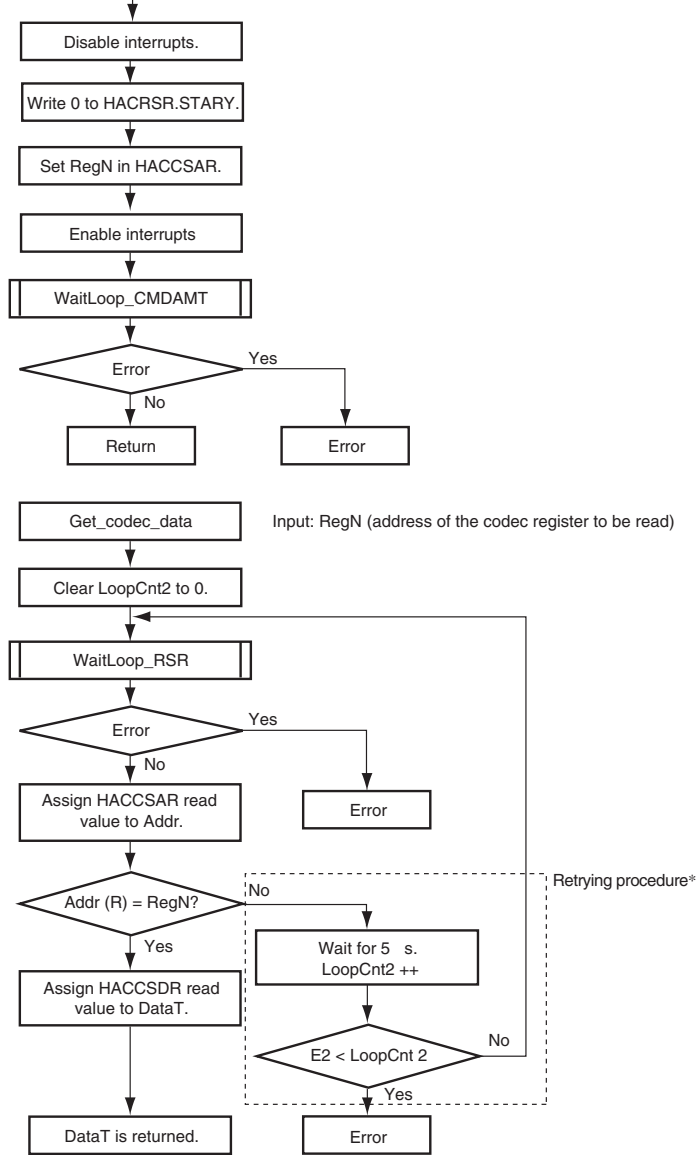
Disable interrupts.

Write 0 to HACRSR.STARY.

Set RegN in HACCSAR.

Enable interrupts

WaitLoop_CMDAMT

Error

Yes

No

Return

Error

Get_codec_data

Input: RegN (address of the codec register to be read)

Clear LoopCnt2 to 0.

WaitLoop_RSR

Error

Yes

No

Assign HACCSAR read value to Addr.

Error

Addr (R) = RegN?

No

Retrying procedure*

Yes

Wait for 5 s. LoopCnt2 ++

Assign HACCSDR read value to DataT.

E2 < LoopCnt 2

No

Yes

DataT is returned.

Error